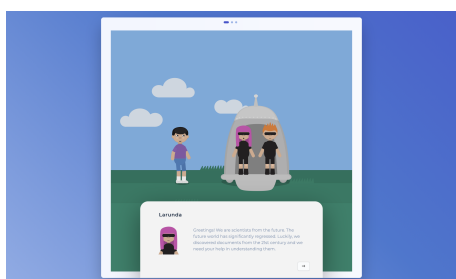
Larunda

Greetings! We are scientists from the future. The future world has significantly regressed. Luckily, we discovered documents from the 21st century and we need your help in understanding them.

→